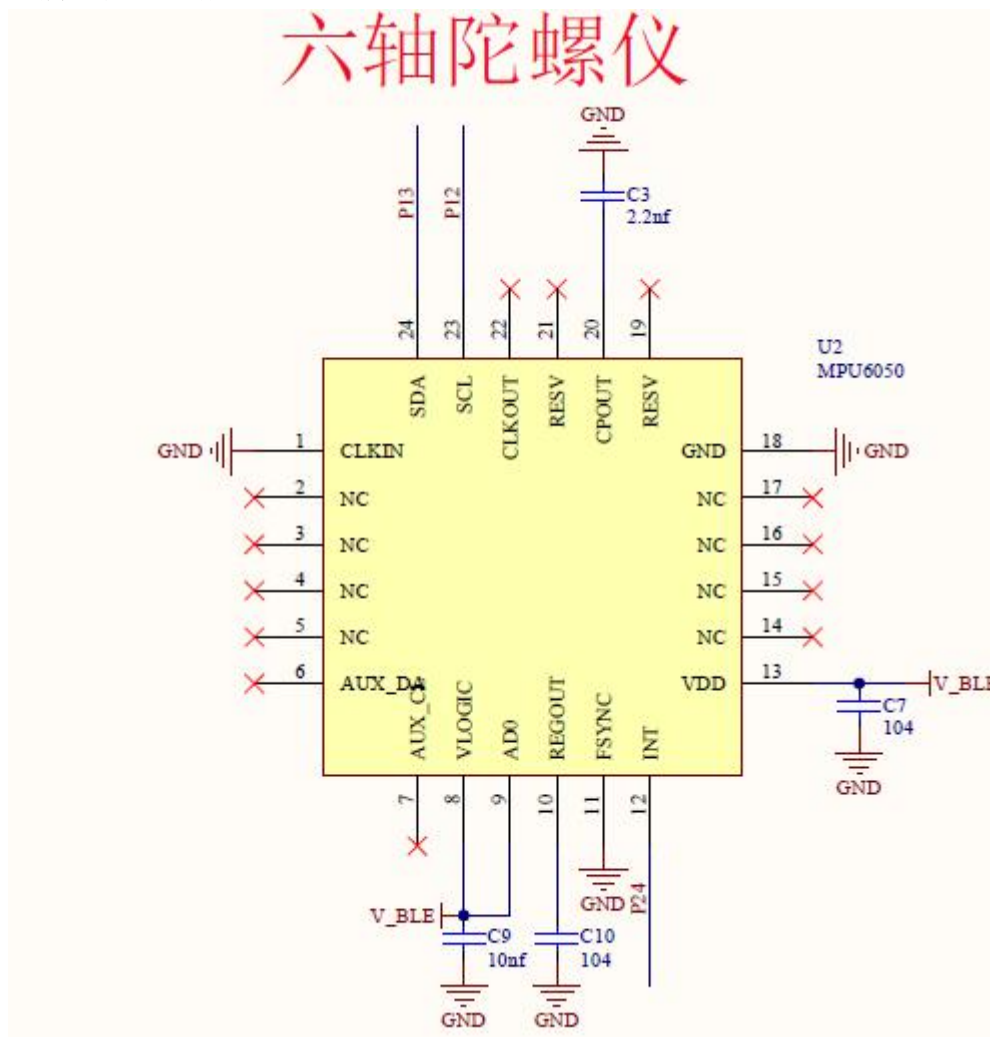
六轴陀螺仪

GND
C3
2.2nf
P13
P12
24
23
22
21
20
19
U2
MPU6050
SDA
SCL
CLKOUT
RESV
CPOUT
RESV
GND
1
CLKIN
GND
18
GND
2
NC
NC
17
3
NC
NC
16
4
NC
NC
15
5
NC
NC
14
6
AUX_DA
VDD
13
V_BL
AUX_CL
VLOGIC
AD0
REGOUT
FSYNC
INT
C7
104
GND
7
8
9
10
11
12
V_BLE
GND
P24
C9
10nf
C10
104
GND
GND